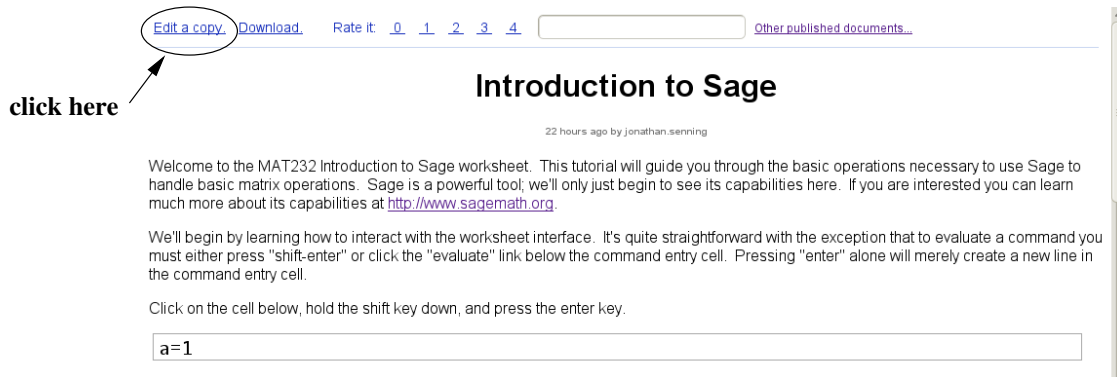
Edit a copy. Download. Rate it: 0 1 2 3 4 Other published documents...

click here

Introduction to Sage

22 hours ago by jonathan.senning

Welcome to the MAT232 Introduction to Sage worksheet. This tutorial will guide you through the basic operations necessary to use Sage to handle basic matrix operations. Sage is a powerful tool; we'll only just begin to see its capabilities here. If you are interested you can learn much more about its capabilities at http://www.sagemath.org.

We'll begin by learning how to interact with the worksheet interface. It's quite straightforward with the exception that to evaluate a command you must either press "shift-enter" or click the "evaluate" link below the command entry cell. Pressing "enter" alone will merely create a new line in the command entry cell.

Click on the cell below, hold the shift key down, and press the enter key.

a=1